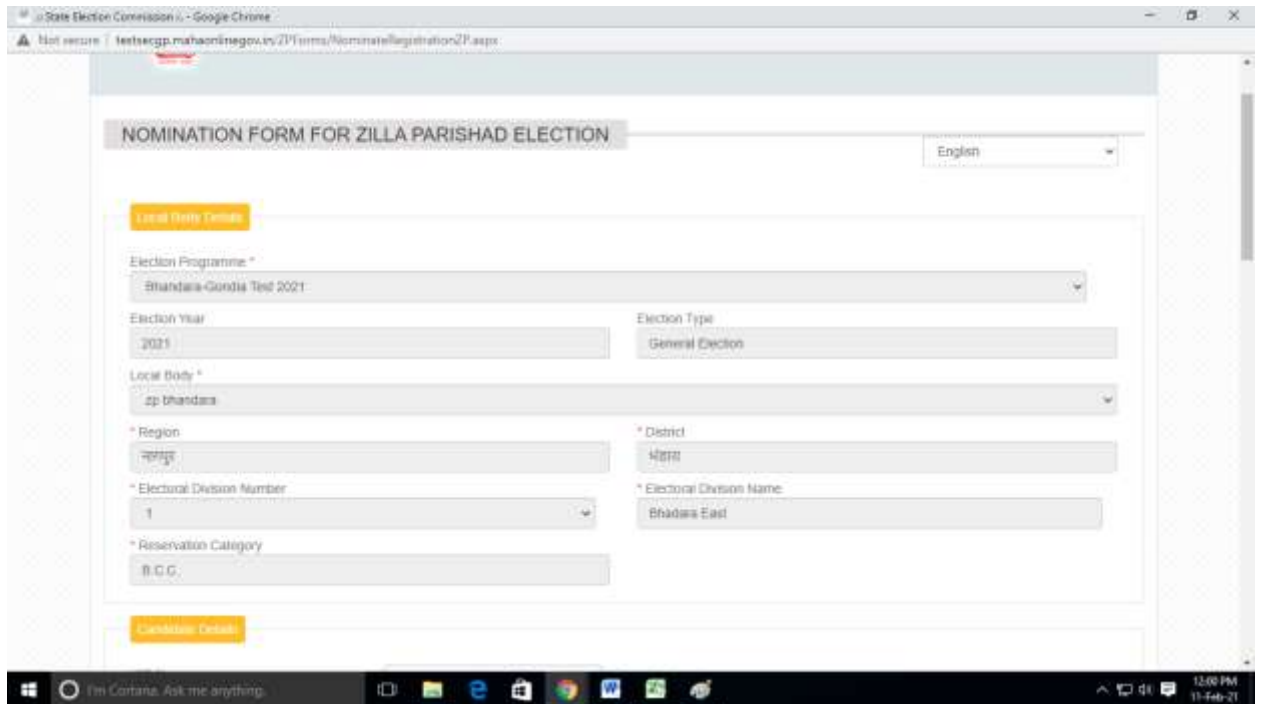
:: State Election Commission :: - Google Chrome

Not secure | testsecgp.mahaonlinegov.in/ZPForms/NominateRegistrationZP.aspx

NOMINATION FORM FOR ZILLA PARISHAD ELECTION

English

Local Body Details

Election Programme *

Bhandara-Gondia Test 2021

Election Year

2021

Election Type

General Election

Local Body *

zp bhandara

* Region

नागपूर

* District

भंडारा

* Electoral Division Number

1

* Electoral Division Name

Bhadara East

* Reservation Category

B.C.C.

Candidate Details

I'm Cortana. Ask me anything.

12:00 PM
11-Feb-21